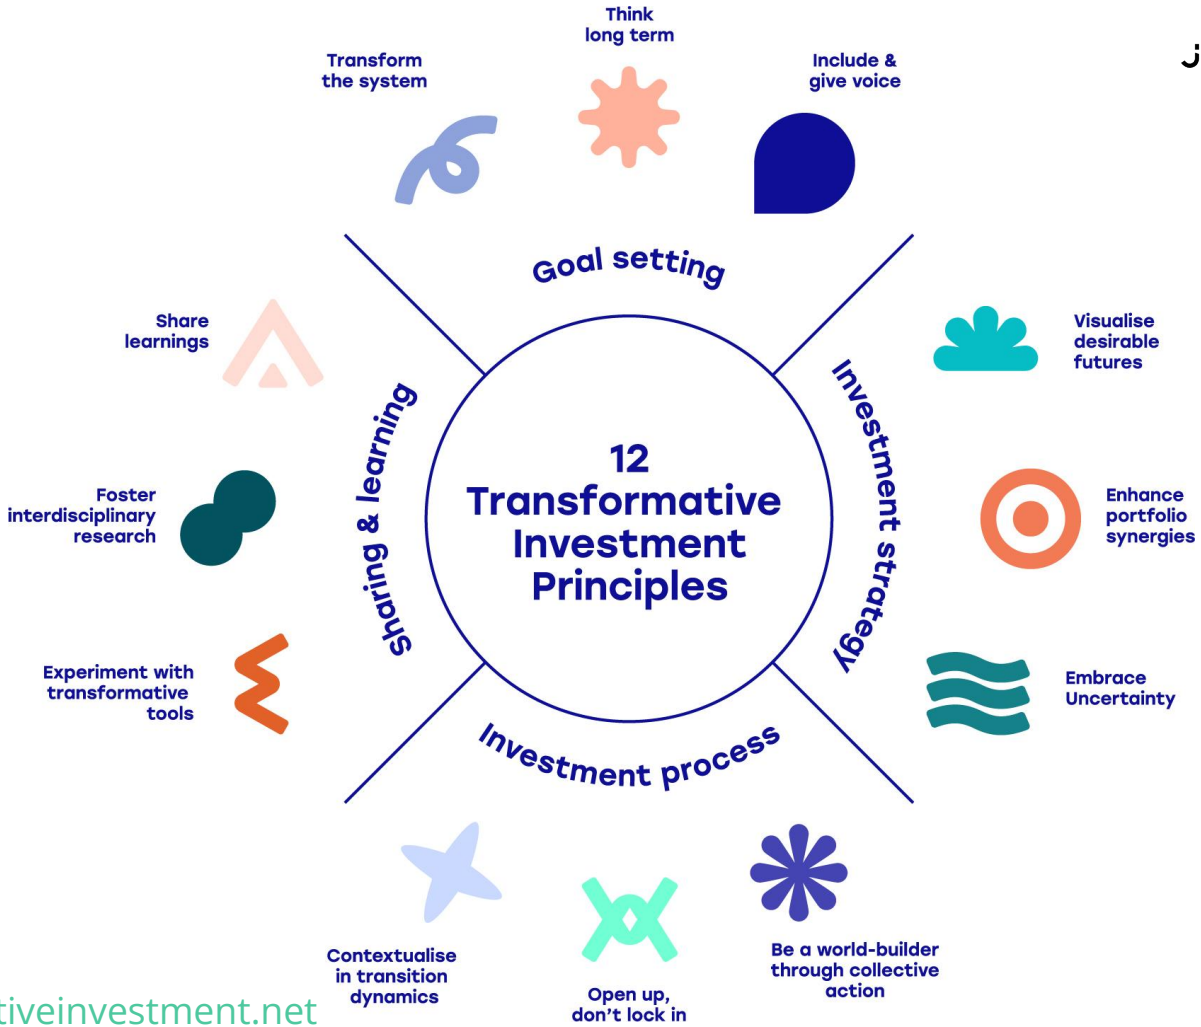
Think long term

Transform the system

Include & give voice

Goal setting

Share learnings

Visualise desirable futures

Sharing & learning

Investment strategy

12 Transformative Investment Principles

Foster interdisciplinary research

Enhance portfolio synergies

Experiment with transformative tools

Embrace Uncertainty

Investment process

Contextualise in transition dynamics

Open up, don't lock in

Be a world-builder through collective action

tiveinvestment.net